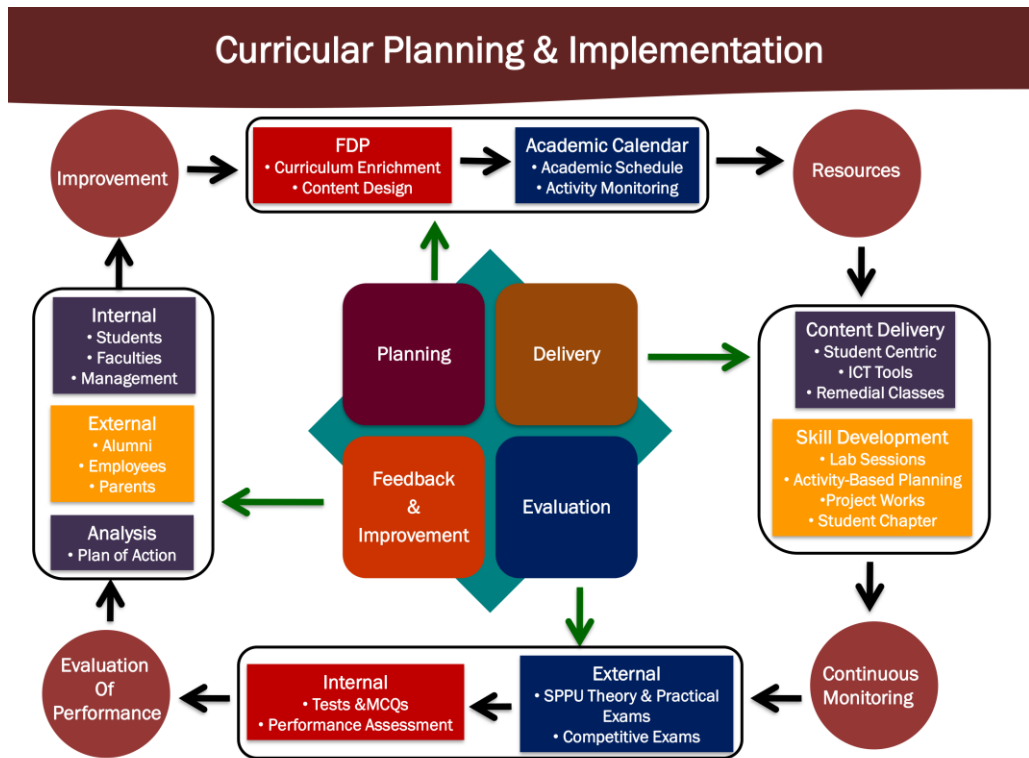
Curricular Planning & Implementation

Improvement

FDP
• Curriculum Enrichment
• Content Design

Academic Calendar
• Academic Schedule
• Activity Monitoring

Resources

Internal
• Students
• Faculties
• Management

External
• Alumni
• Employees
• Parents

Analysis
• Plan of Action

Planning

Delivery

Feedback & Improvement

Evaluation

Content Delivery
• Student Centric
• ICT Tools
• Remedial Classes

Skill Development
• Lab Sessions
• Activity-Based Planning
•Project Works
• Student Chapter

Continuous Monitoring

External
• SPPU Theory & Practical Exams
• Competitive Exams

Internal
• Tests &MCQs
• Performance Assessment

Evaluation Of Performance